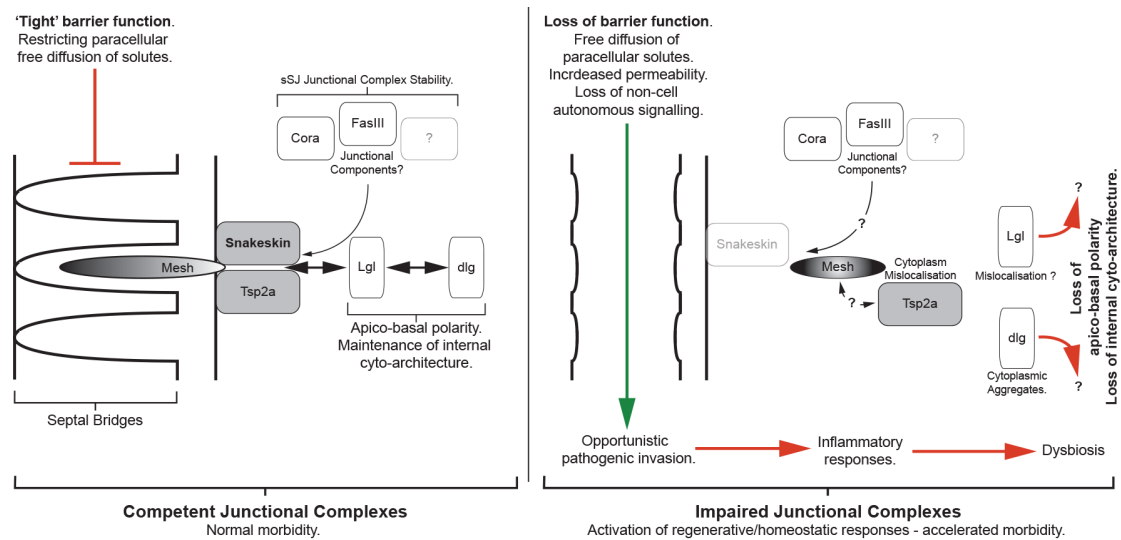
'Tight' barrier function.
Restricting paracellular free diffusion of solutes.

sSJ Junctional Complex Stability.

Cora
FasIII
?
Junctional Components?

Snakeskin
Mesh
Tsp2a
Lgl
dlg

Apico-basal polarity. Maintenance of internal cyto-architecture.

Septal Bridges

Competent Junctional Complexes
Normal morbidity.

Loss of barrier function.
Free diffusion of paracellular solutes. Incrdeased permeability. Loss of non-cell autonomous signalling.

Cora
FasIII
?
Junctional Components?

?
Snakeskin
Mesh
Cytoplasm Mislocalisation
?
Tsp2a

?
Lgl
Mislocalisation ?
dlg
Cytoplasmic Aggregates.
?

Loss of apico-basal polarity
Loss of internal cyto-architecture.

Opportunistic pathogenic invasion.
Inflammatory responses.
Dysbiosis

Impaired Junctional Complexes
Activation of regenerative/homeostatic responses - accelerated morbidity.